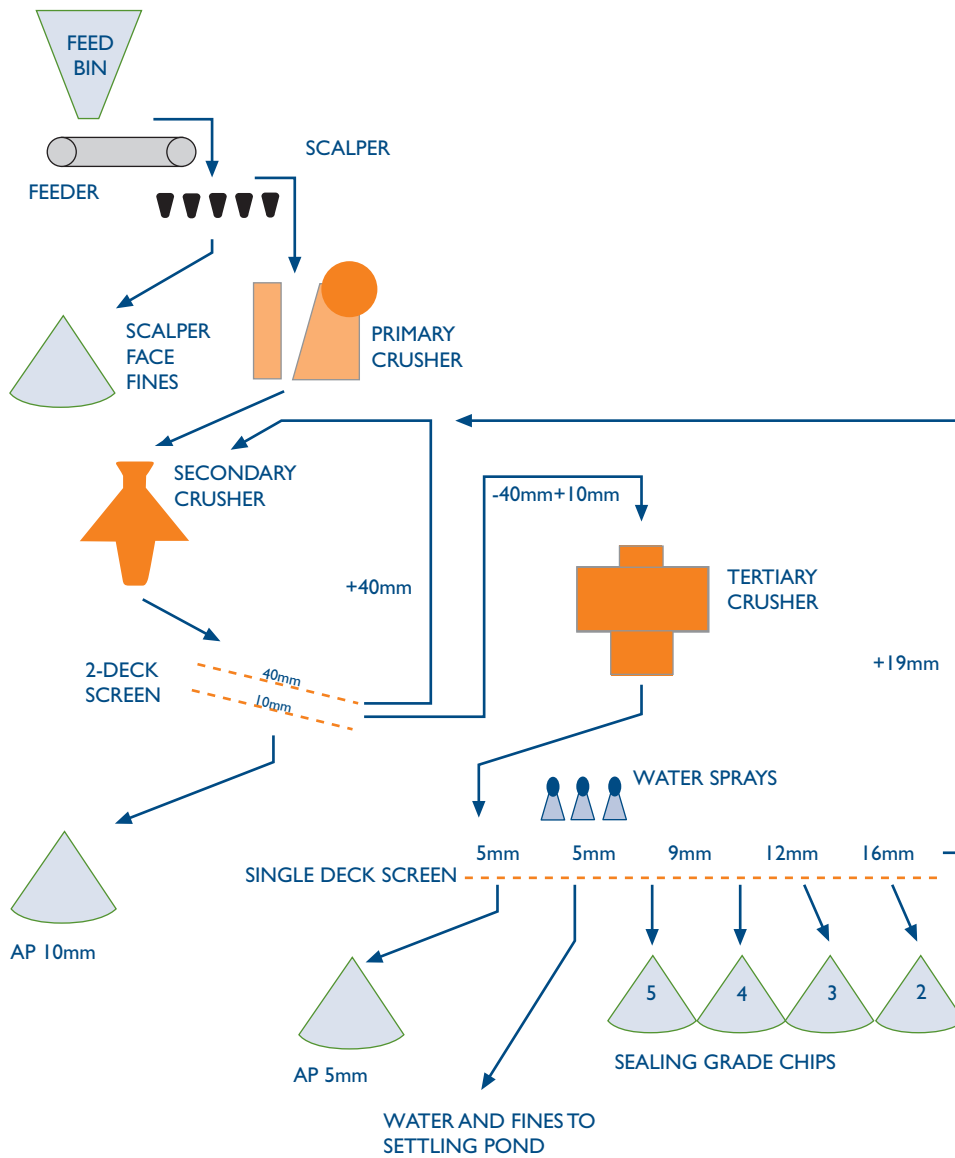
FEED BIN

FEEDER

SCALPER

SCALPER FACE FINES

PRIMARY CRUSHER

SECONDARY CRUSHER

+40mm

-40mm+10mm

TERTIARY CRUSHER

+19mm

2-DECK SCREEN

40mm

10mm

AP 10mm

WATER SPRAYS

SINGLE DECK SCREEN

5mm 5mm 9mm 12mm 16mm

5 4 3 2

SEALING GRADE CHIPS

AP 5mm

WATER AND FINES TO SETTLING POND